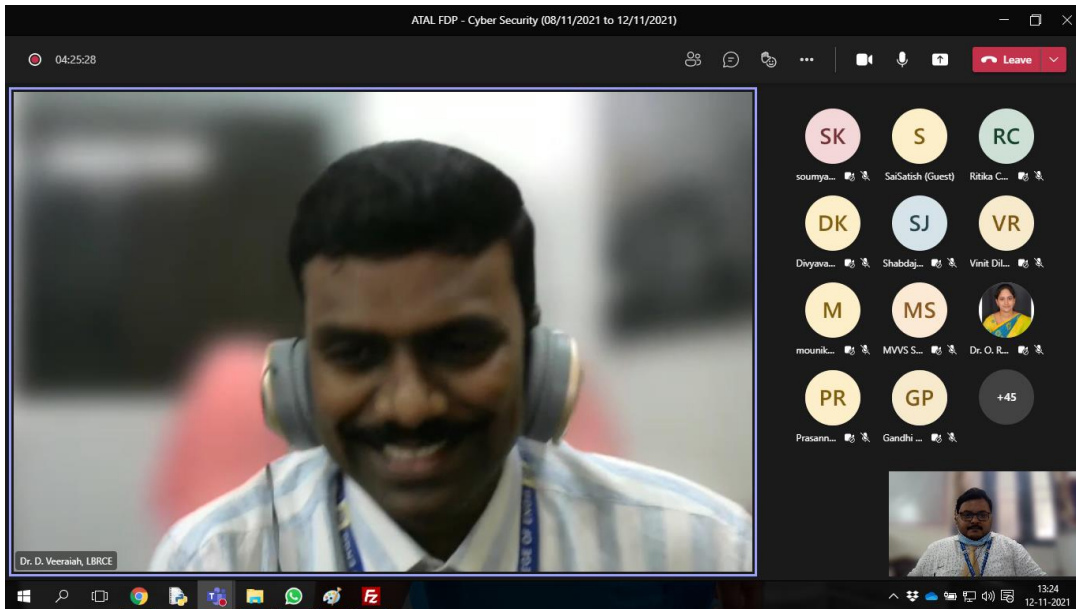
ATAL FDP - Cyber Security (08/11/2021 to 12/11/2021)

04:25:28

Leave

SK
soumya...

S
SaiSatish (Guest)

RC
Ritika C...

DK
Divyava...

SJ
Shabdaj...

VR
Vinit Dil...

M
mounik...

MS
MVVS S...

Dr. O. R...

PR
Prasann...

GP
Gandhi ...

+45

Dr. D. Veeraiah, LBRCE

13:24
12-11-2021